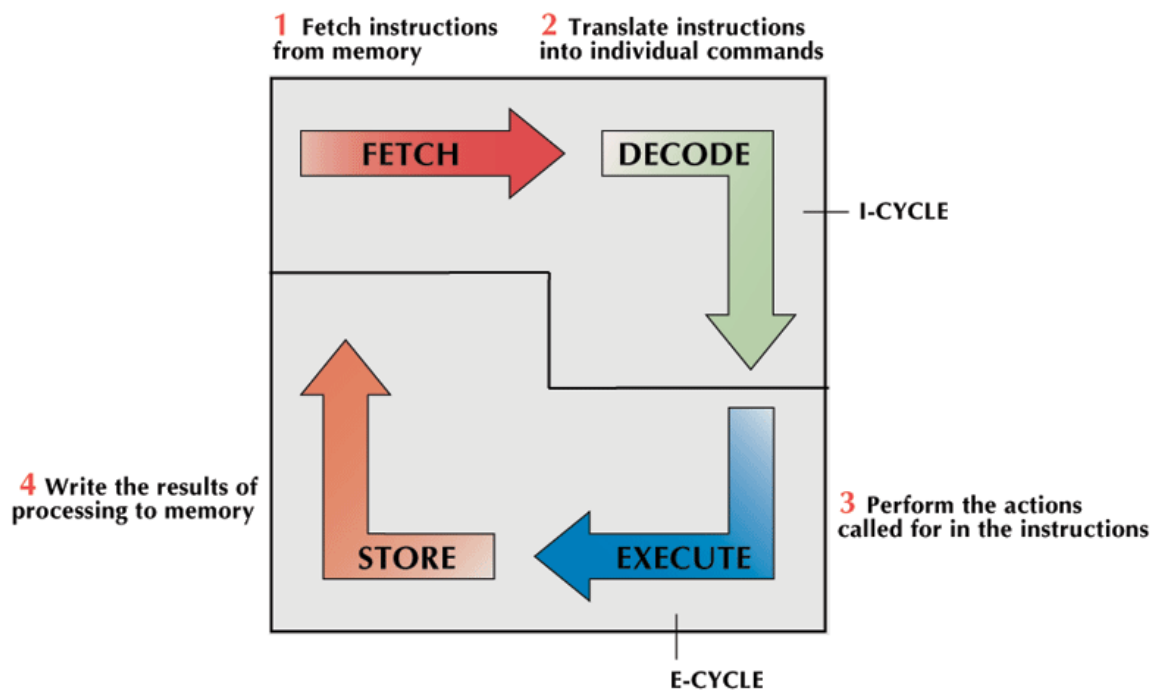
1 Fetch instructions from memory

2 Translate instructions into individual commands

FETCH

DECODE

I-CYCLE

4 Write the results of processing to memory

STORE

EXECUTE

3 Perform the actions called for in the instructions

E-CYCLE